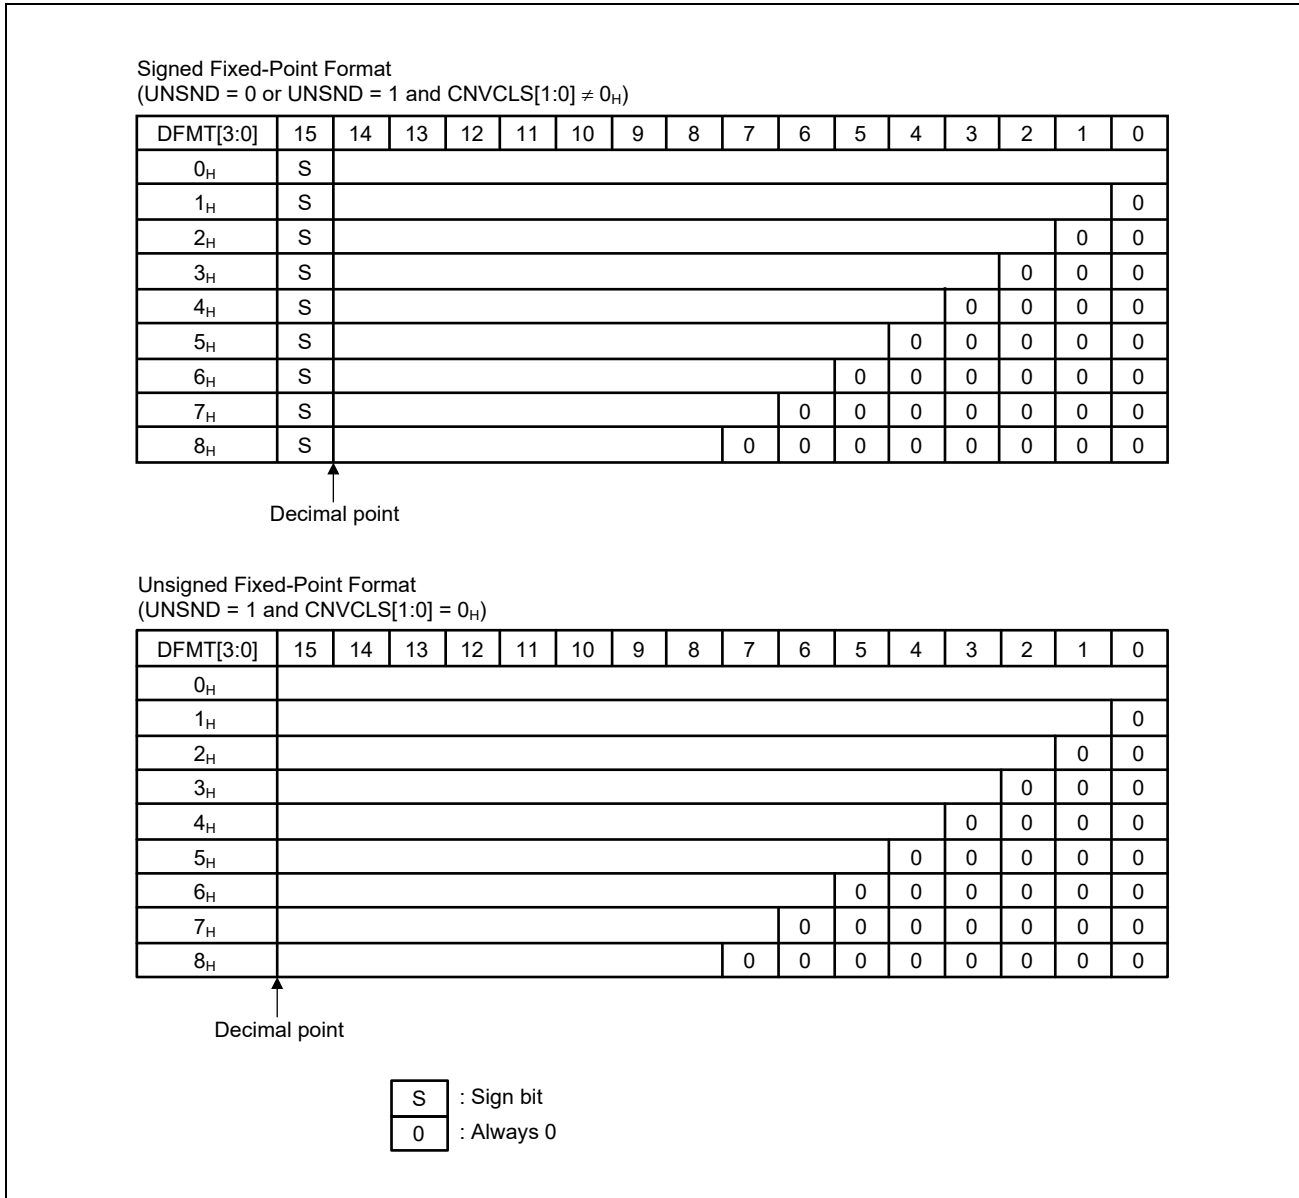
Signed Fixed-Point Format
(UNSND = 0 or UNSND = 1 and CNVCLS[1:0] $\neq 0_H$)

| DFMT[3:0] | 15 | 14 | 13 | 12 | 11 | 10 | 9 | 8 | 7 | 6 | 5 | 4 | 3 | 2 | 1 | 0 |
|---|---|---|---|---|---|---|---|---|---|---|---|---|---|---|---|---|
| $0_H$ | S | | | | | | | | | | | | | | | |
| $1_H$ | S | | | | | | | | | | | | | | | 0 |
| $2_H$ | S | | | | | | | | | | | | | | 0 | 0 |
| $3_H$ | S | | | | | | | | | | | | | 0 | 0 | 0 |
| $4_H$ | S | | | | | | | | | | | | 0 | 0 | 0 | 0 |
| $5_H$ | S | | | | | | | | | | | 0 | 0 | 0 | 0 | 0 |
| $6_H$ | S | | | | | | | | | | 0 | 0 | 0 | 0 | 0 | 0 |
| $7_H$ | S | | | | | | | | | 0 | 0 | 0 | 0 | 0 | 0 | 0 |
| $8_H$ | S | | | | | | | | 0 | 0 | 0 | 0 | 0 | 0 | 0 | 0 |

Decimal point

Unsigned Fixed-Point Format
(UNSND = 1 and CNVCLS[1:0] = $0_H$)

| DFMT[3:0] | 15 | 14 | 13 | 12 | 11 | 10 | 9 | 8 | 7 | 6 | 5 | 4 | 3 | 2 | 1 | 0 |
|---|---|---|---|---|---|---|---|---|---|---|---|---|---|---|---|---|
| $0_H$ | | | | | | | | | | | | | | | | |
| $1_H$ | | | | | | | | | | | | | | | | 0 |
| $2_H$ | | | | | | | | | | | | | | | 0 | 0 |
| $3_H$ | | | | | | | | | | | | | | 0 | 0 | 0 |
| $4_H$ | | | | | | | | | | | | | 0 | 0 | 0 | 0 |
| $5_H$ | | | | | | | | | | | | 0 | 0 | 0 | 0 | 0 |
| $6_H$ | | | | | | | | | | | 0 | 0 | 0 | 0 | 0 | 0 |
| $7_H$ | | | | | | | | | | 0 | 0 | 0 | 0 | 0 | 0 | 0 |
| $8_H$ | | | | | | | | | 0 | 0 | 0 | 0 | 0 | 0 | 0 | 0 |

Decimal point

S : Sign bit
0 : Always 0